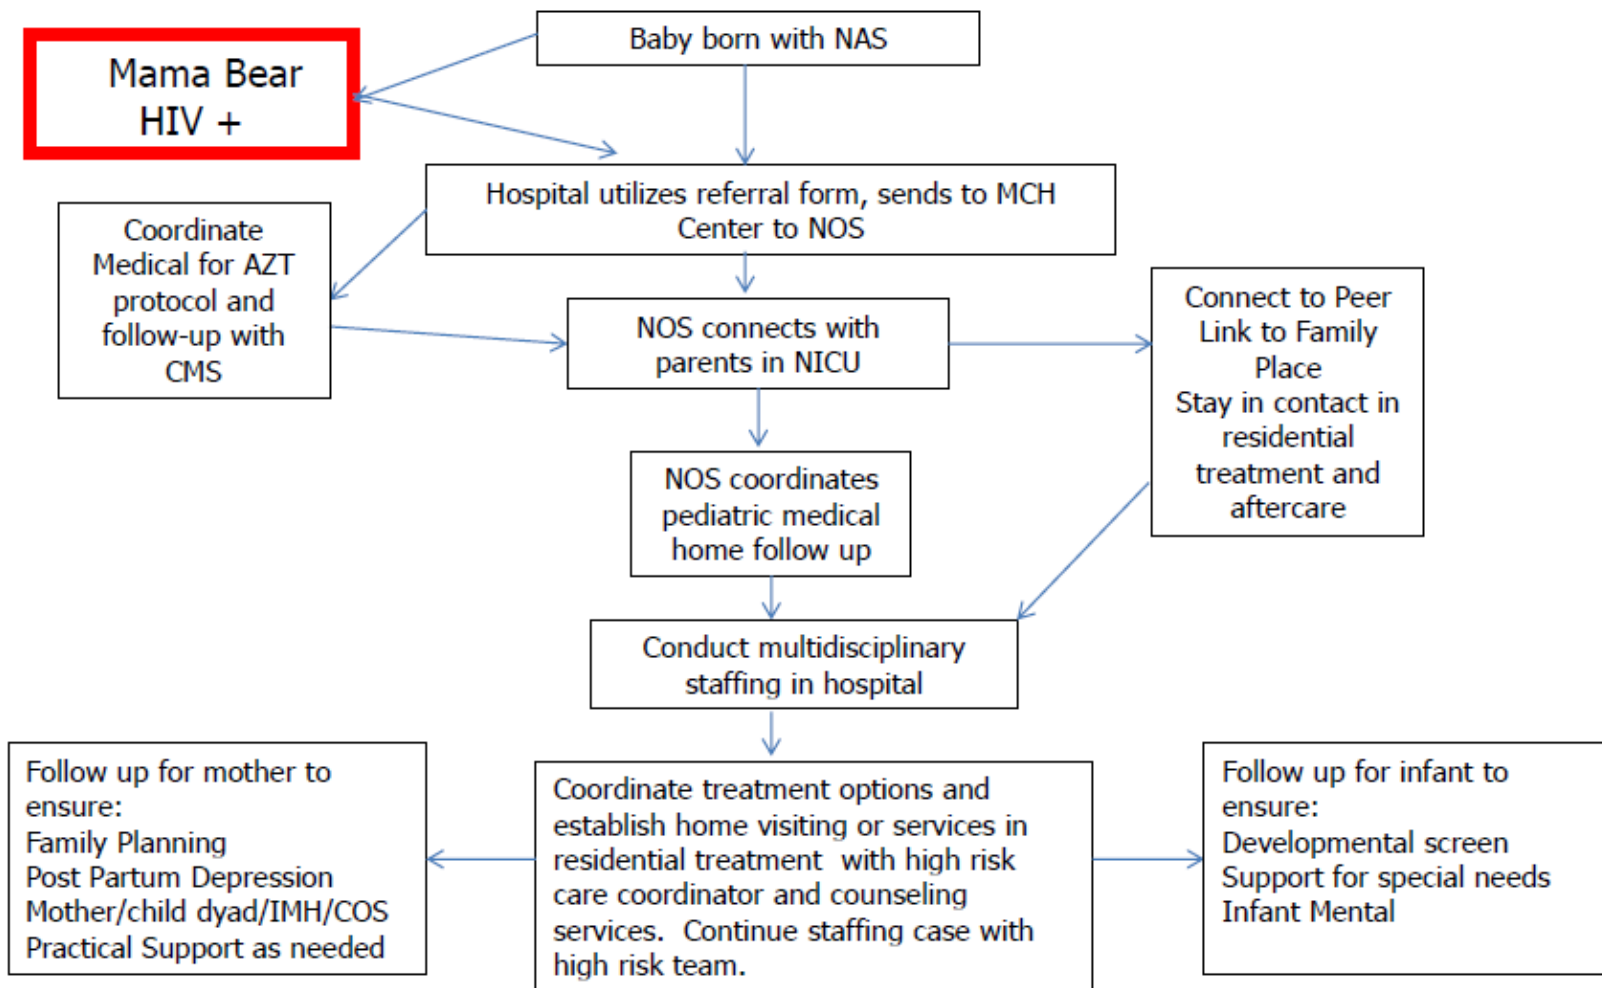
Mama Bear
HIV +

Baby born with NAS

Hospital utilizes referral form, sends to MCH Center to NOS

Coordinate Medical for AZT protocol and follow-up with CMS

NOS connects with parents in NICU

Connect to Peer
Link to Family Place
Stay in contact in residential treatment and aftercare

NOS coordinates pediatric medical home follow up

Conduct multidisciplinary staffing in hospital

Follow up for mother to ensure:
Family Planning
Post Partum Depression
Mother/child dyad/IMH/COS
Practical Support as needed

Coordinate treatment options and establish home visiting or services in residential treatment with high risk care coordinator and counseling services. Continue staffing case with high risk team.

Follow up for infant to ensure:
Developmental screen
Support for special needs
Infant Mental